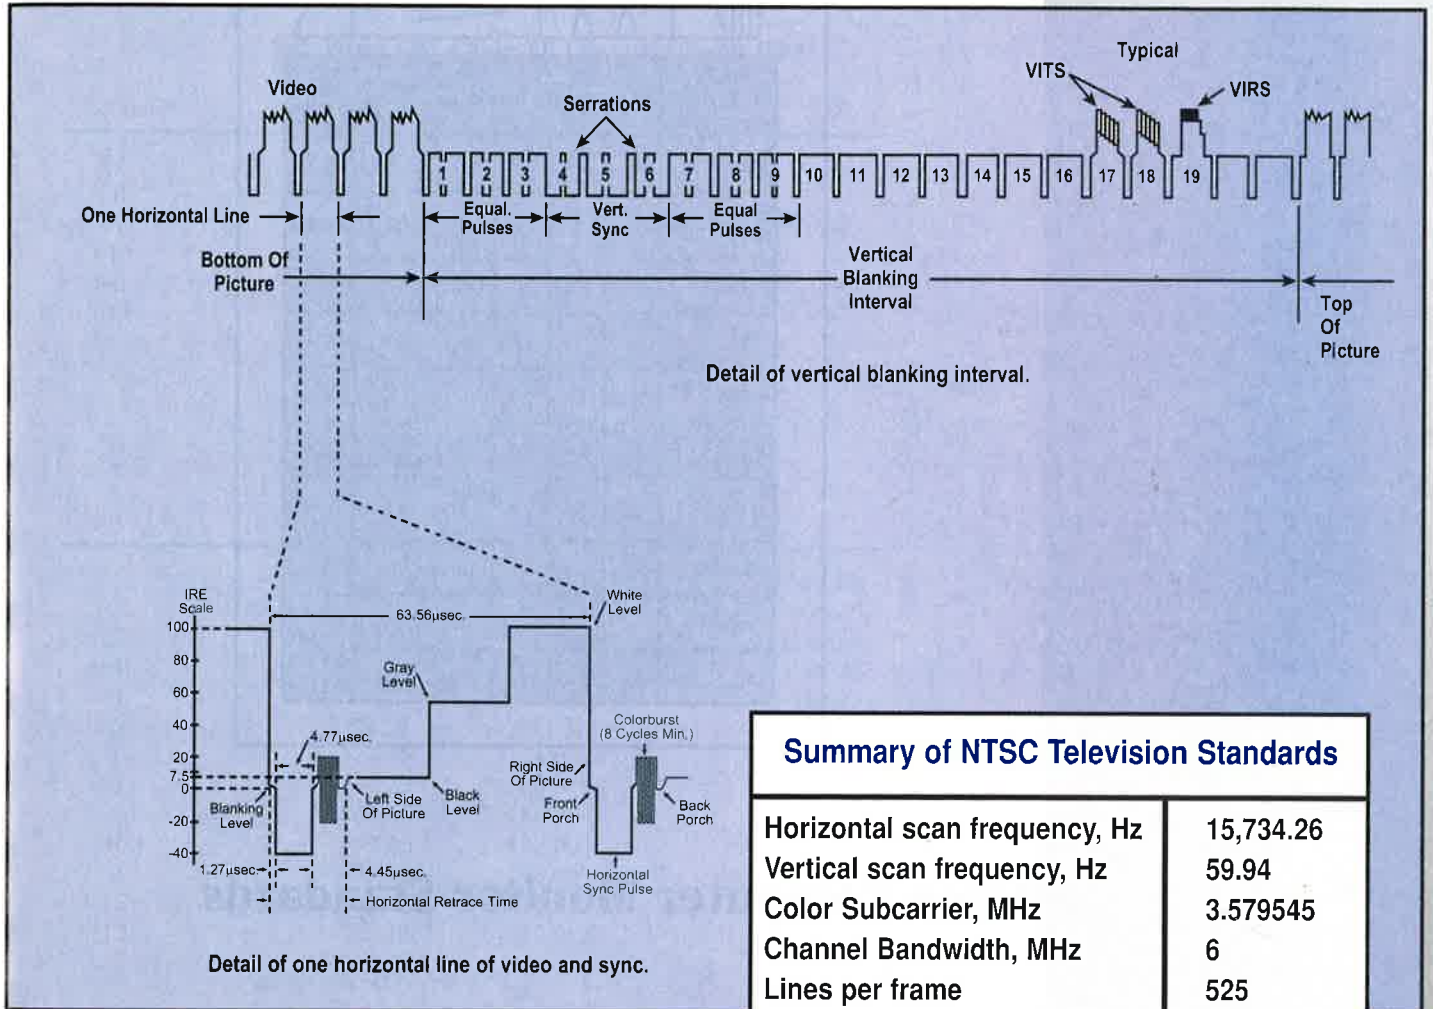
Typical
VITS
VIRS
Video
Serrations
1 2 3 4 5 6 7 8 9 10 11 12 13 14 15 16 17 18 19
One Horizontal Line
Equal. Pulses
Vert. Sync
Equal Pulses
Bottom Of Picture
Vertical Blanking Interval
Top Of Picture
Detail of vertical blanking interval.

IRE Scale
100
80
60
40
20
7.5
0
-20
-40
63.56μsec.
White Level
Gray Level
4.77μsec.
Blanking Level
Left Side Of Picture
Black Level
Colorburst (8 Cycles Min.)
Right Side Of Picture
Front Porch
Back Porch
1.27μsec.
4.45μsec.
Horizontal Sync Pulse
Horizontal Retrace Time
Detail of one horizontal line of video and sync.

Summary of NTSC Television Standards

| | |
|---|---|
| Horizontal scan frequency, Hz | 15,734.26 |
| Vertical scan frequency, Hz | 59.94 |
| Color Subcarrier, MHz | 3.579545 |
| Channel Bandwidth, MHz | 6 |
| Lines per frame | 525 |